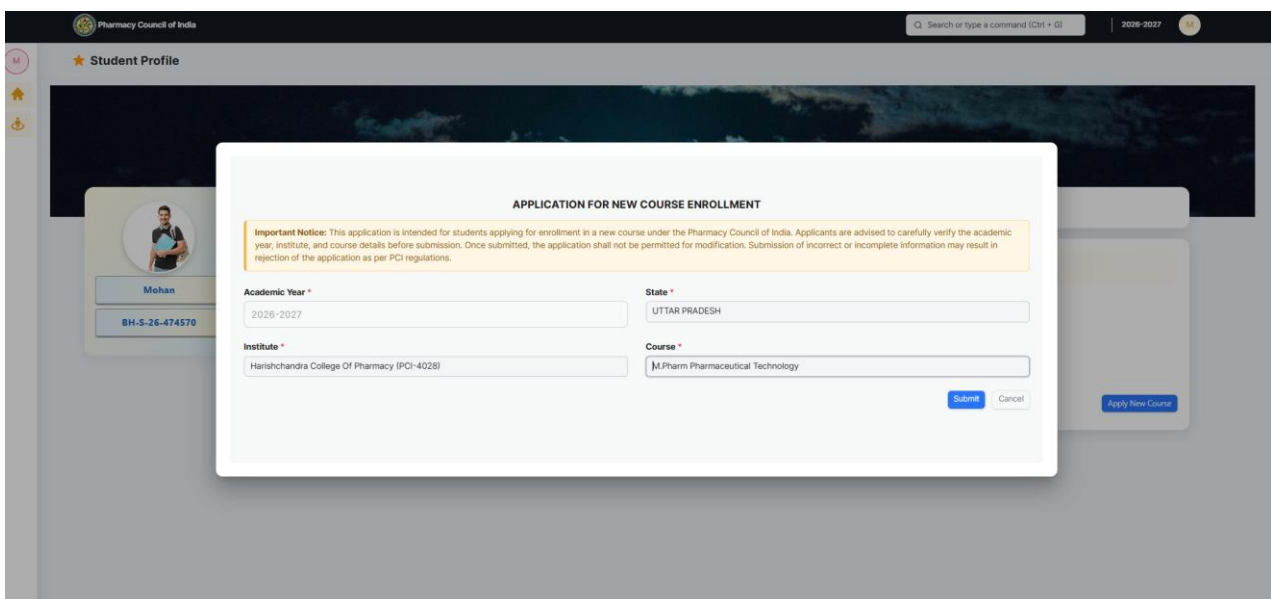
Pharmacy Council of India

Search or type a command (Ctrl + G)

2026-2027

M

M

Student Profile

Mohan

BH-S-26-474570

Apply New Course

APPLICATION FOR NEW COURSE ENROLLMENT

Important Notice: This application is intended for students applying for enrollment in a new course under the Pharmacy Council of India. Applicants are advised to carefully verify the academic year, institute, and course details before submission. Once submitted, the application shall not be permitted for modification. Submission of incorrect or incomplete information may result in rejection of the application as per PCI regulations.

Academic Year *

2026-2027

State *

UTTAR PRADESH

Institute *

Harishchandra College Of Pharmacy (PCI-4028)

Course *

M.Pharm Pharmaceutical Technology

Submit

Cancel